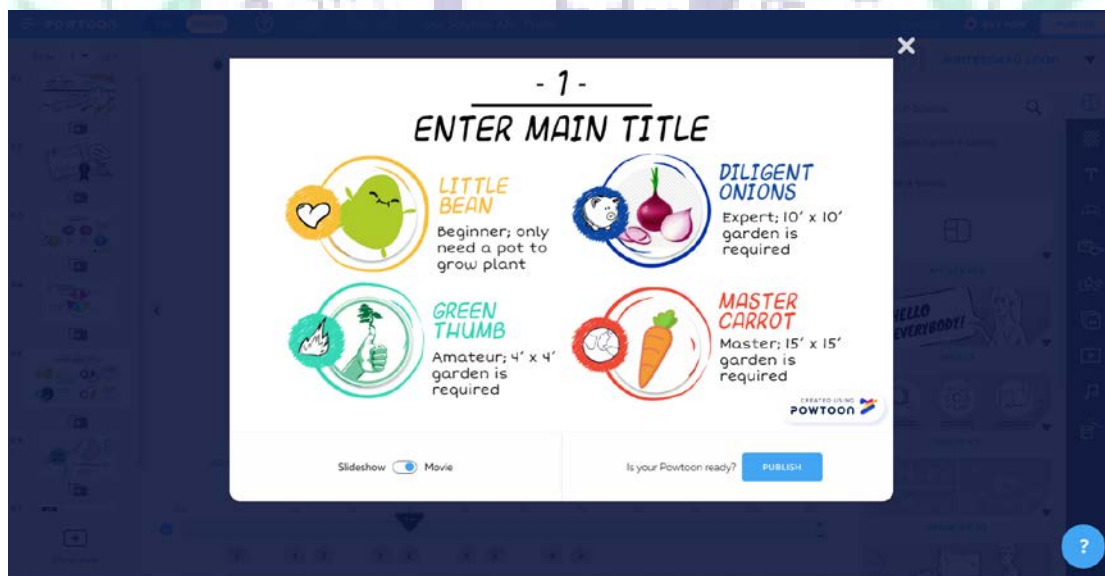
- 1 -

ENTER MAIN TITLE

LITTLE BEAN

Beginner; only need a pot to grow plant

DILIGENT ONIONS

Expert; 10' x 10' garden is required

GREEN THUMB

Amateur; 4' x 4' garden is required

MASTER CARROT

Master; 15' x 15' garden is required

CREATED USING POWTOON

Slideshow Movie

Is your Powtoon ready? PUBLISH

HELLO EVERYBODY!

POWTOON

?